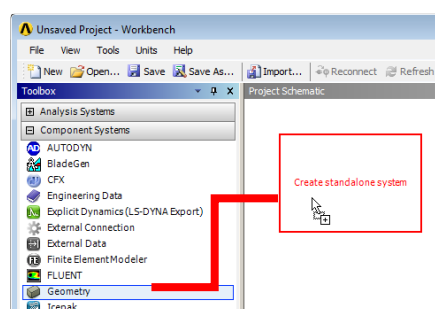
Unsaved Project - Workbench

File View Tools Units Help

New Open... Save Save As... Import... Reconnect Refresh

Toolbox

Project Schematic

Analysis Systems

Component Systems

AUTODYN

BladeGen

CFX

Engineering Data

Explicit Dynamics (LS-DYNA Export)

External Connection

External Data

Finite Element Modeler

FLUENT

Geometry

Icepak

Create standalone system